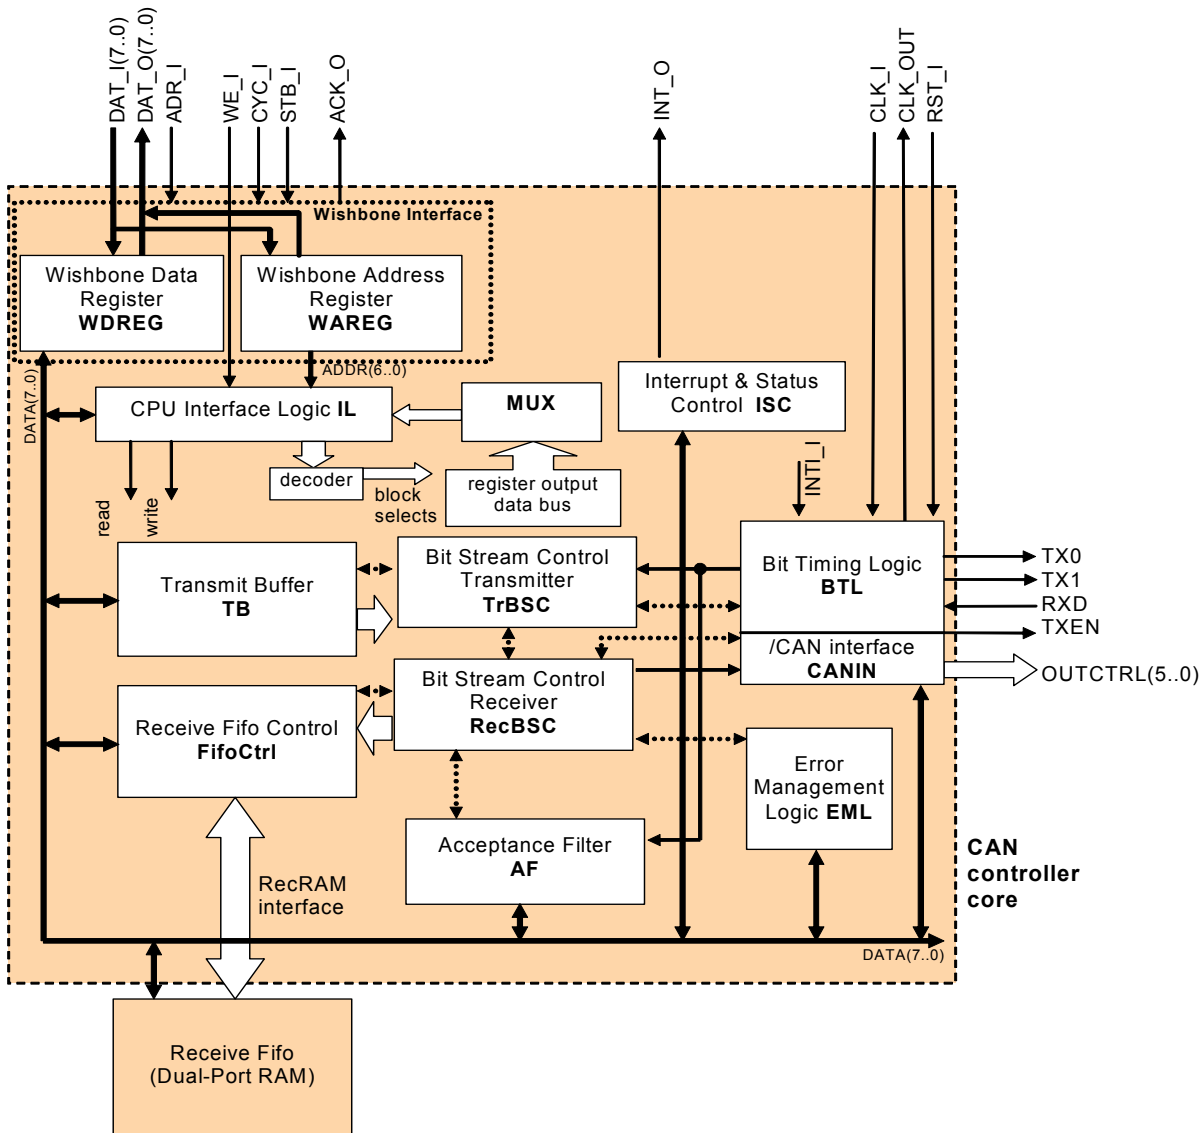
DAT_I(7..0)
DAT_O(7..0)
ADR_I
WE_I
CYC_I
STB_I
ACK_O
INT_O
CLK_I
CLK_OUT
RST_I

Wishbone Interface

Wishbone Data Register
WDREG

Wishbone Address Register
WAREG

DATA(7..0)
ADDR(6..0)

CPU Interface Logic IL

MUX

Interrupt & Status Control ISC

decoder
block selects
register output data bus

read
write

INTI_I

Transmit Buffer
TB

Bit Stream Control Transmitter
TrBSC

Bit Timing Logic
BTL

TX0
TX1
RXD
TXEN

/CAN interface
CANIN

OUTCTRL(5..0)

Receive Fifo Control
FifoCtrl

Bit Stream Control Receiver
RecBSC

Error Management Logic EML

Acceptance Filter
AF

RecRAM interface

CAN controller core

DATA(7..0)

Receive Fifo
(Dual-Port RAM)